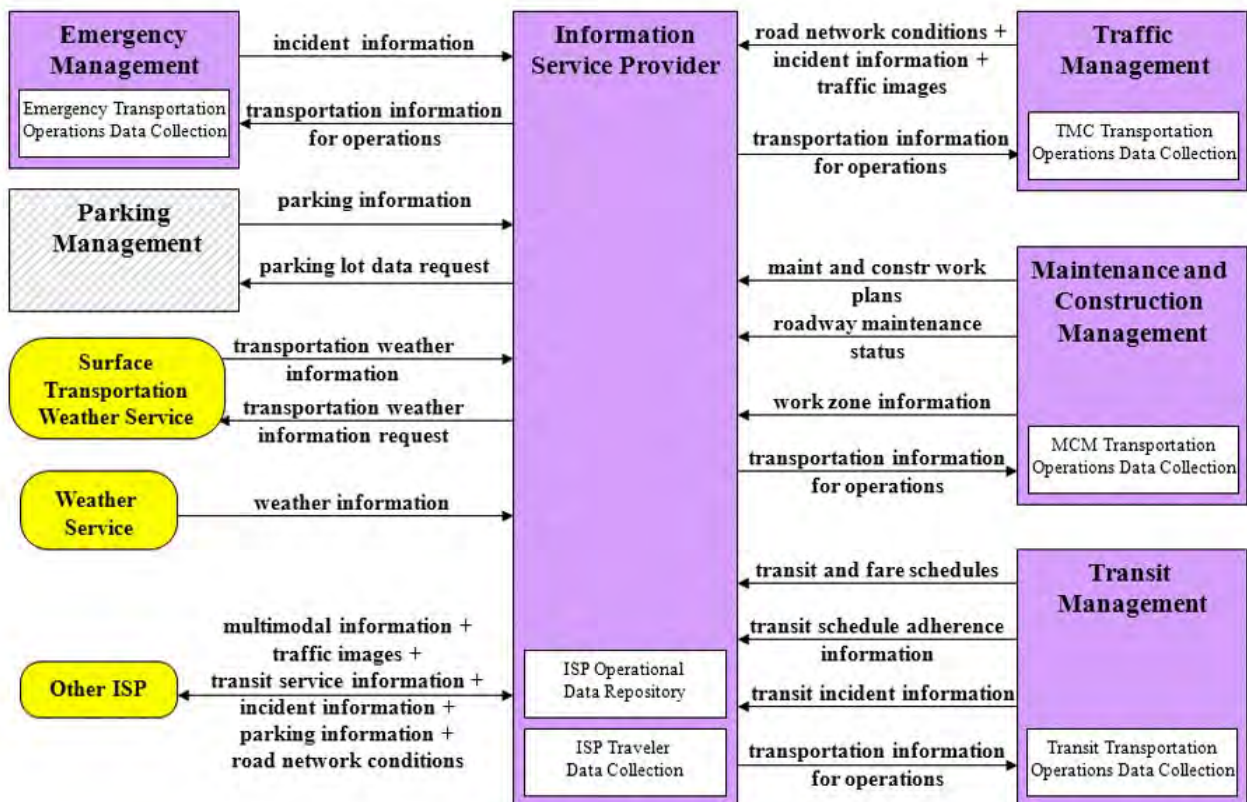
Emergency Management

Emergency Transportation Operations Data Collection

incident information

transportation information for operations

Information Service Provider

road network conditions + incident information + traffic images

Traffic Management

transportation information for operations

TMC Transportation Operations Data Collection

Parking Management

parking information

parking lot data request

maint and constr work plans

Maintenance and Construction Management

roadway maintenance status

Surface Transportation Weather Service

transportation weather information

transportation weather information request

work zone information

MCM Transportation Operations Data Collection

transportation information for operations

Weather Service

weather information

transit and fare schedules

Transit Management

transit schedule adherence information

multimodal information + traffic images + transit service information + incident information + parking information + road network conditions

Other ISP

ISP Operational Data Repository

transit incident information

ISP Traveler Data Collection

transportation information for operations

Transit Transportation Operations Data Collection